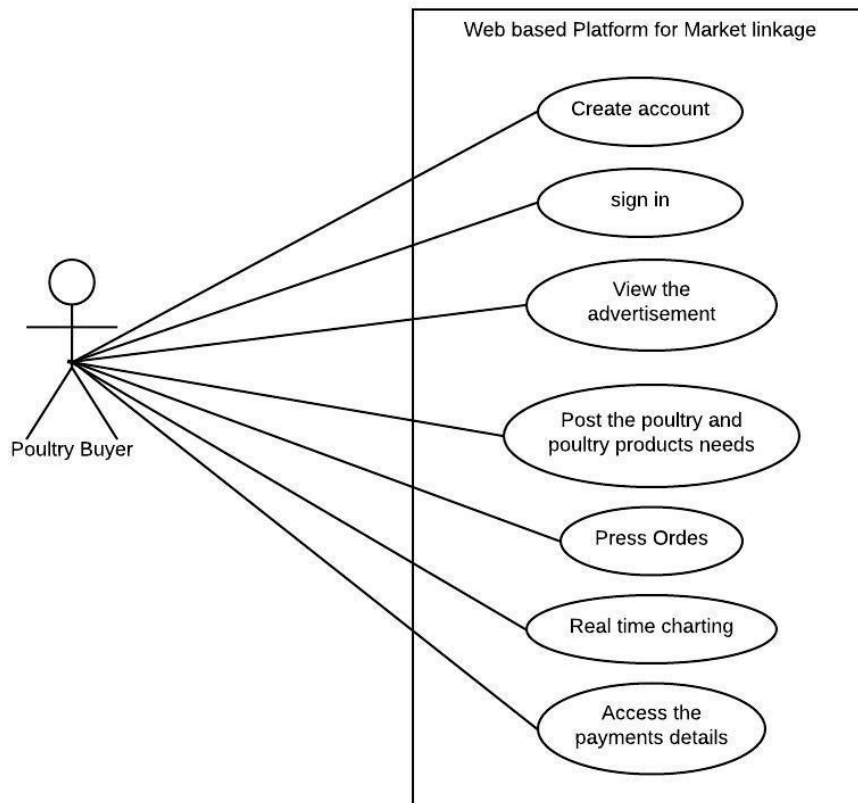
Web based Platform for Market linkage

Poultry Buyer

Create account

sign in

View the advertisement

Post the poultry and poultry products needs

Press Ordes

Real time charting

Access the payments details